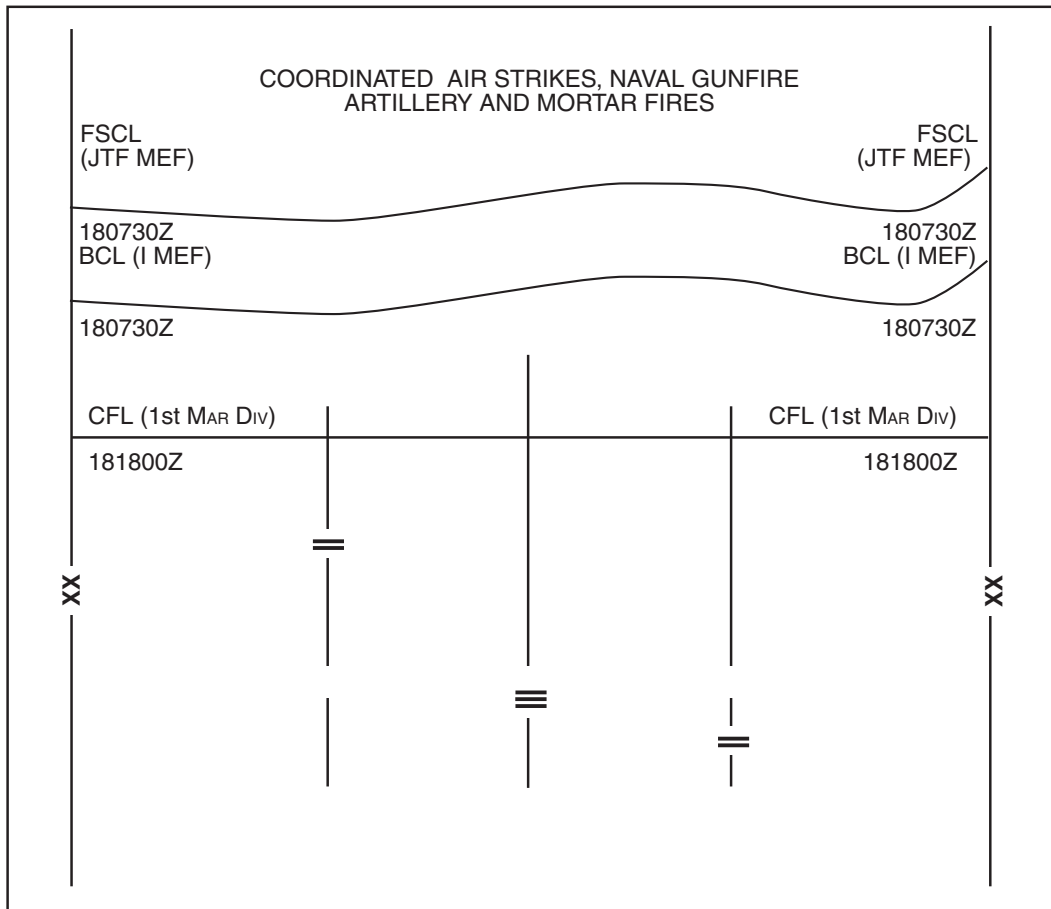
COORDINATED AIR STRIKES, NAVAL GUNFIRE ARTILLERY AND MORTAR FIRES

FSCL (JTF MEF)

FSCL (JTF MEF)

180730Z
BCL (I MEF)

180730Z
BCL (I MEF)

180730Z

180730Z

CFL (1st MAR DIV)

CFL (1st MAR DIV)

181800Z

181800Z

XX

XX